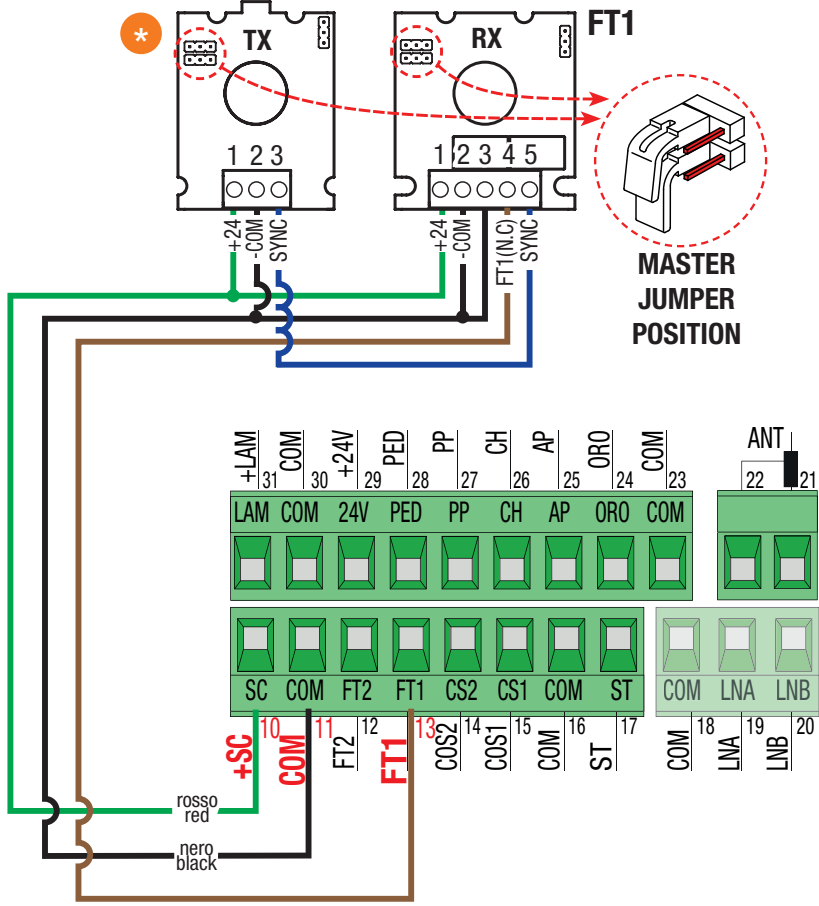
*

TX

1 2 3

+24
-COM
SYNC

RX

1 2 3 4 5

+24
-COM
FT1(N.C)
SYNC

FT1

MASTER
JUMPER
POSITION

+LAM 31
COM 30
+24V 29
PED 28
PP 27
CH 26
AP 25
ORO 24
COM 23

ANT
22 21

LAM COM 24V PED PP CH AP ORO COM

SC COM FT2 FT1 CS2 CS1 COM ST

COM LNA LNB

10 +SC
11 COM
12 FT2
13 FT1
COS2 14
COS1 15
COM 16
ST 17
COM 18
LNA 19
LNB 20

rosso
red

nero
black